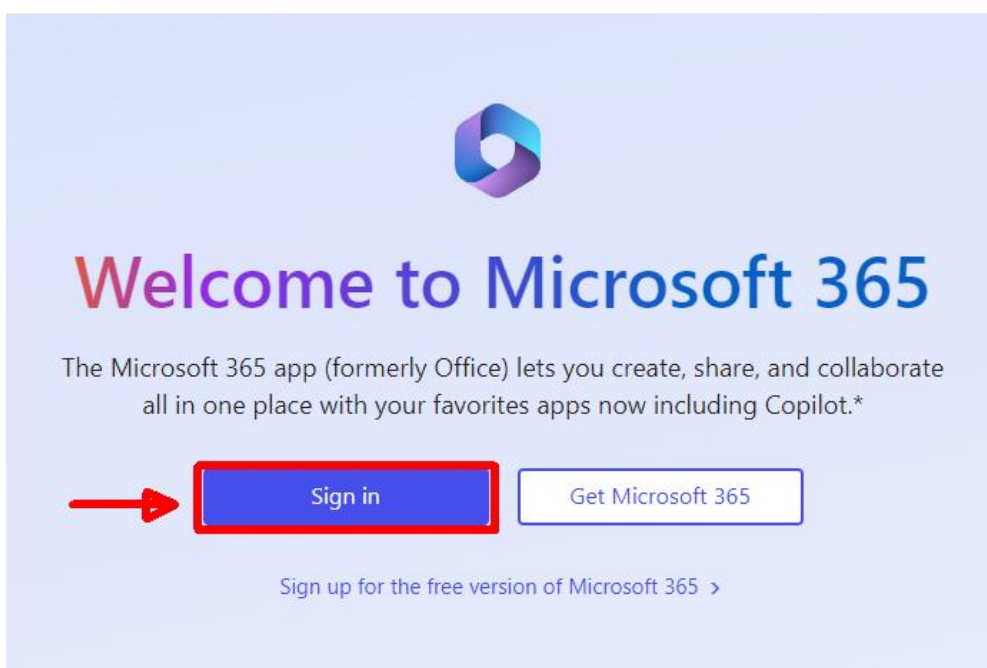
Welcome to Microsoft 365

The Microsoft 365 app (formerly Office) lets you create, share, and collaborate all in one place with your favorites apps now including Copilot.*

Sign in

Get Microsoft 365

Sign up for the free version of Microsoft 365 ›